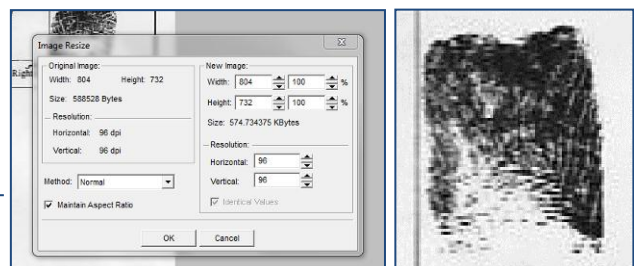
Right

Image Resize

Original Image:
Width: 804 Height: 732
Size: 588528 Bytes
Resolution:
Horizontal: 96 dpi
Vertical: 96 dpi

New Image:
Width: 804 100 %
Height: 732 100 %
Size: 574.734375 KBytes
Resolution:
Horizontal: 96
Vertical: 96
Identical Values

Method: Normal
Maintain Aspect Ratio

OK Cancel